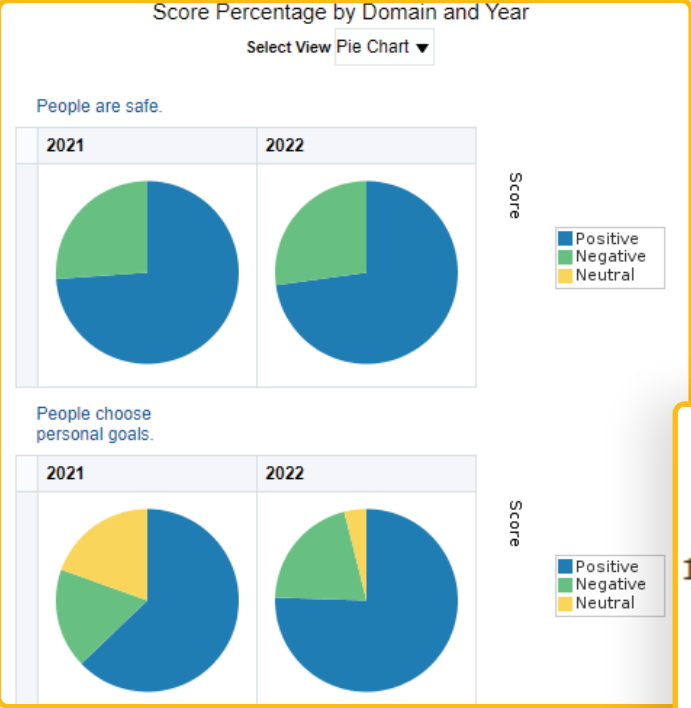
Score Percentage by Domain and Year

Select View Pie Chart ▼

People are safe.

| | 2021 | 2022 |
|---|---|---|
| | | |

Score

Positive
Negative
Neutral

People choose personal goals.

| | 2021 | 2022 |
|---|---|---|
| | | |

Score

Positive
Negative
Neutral